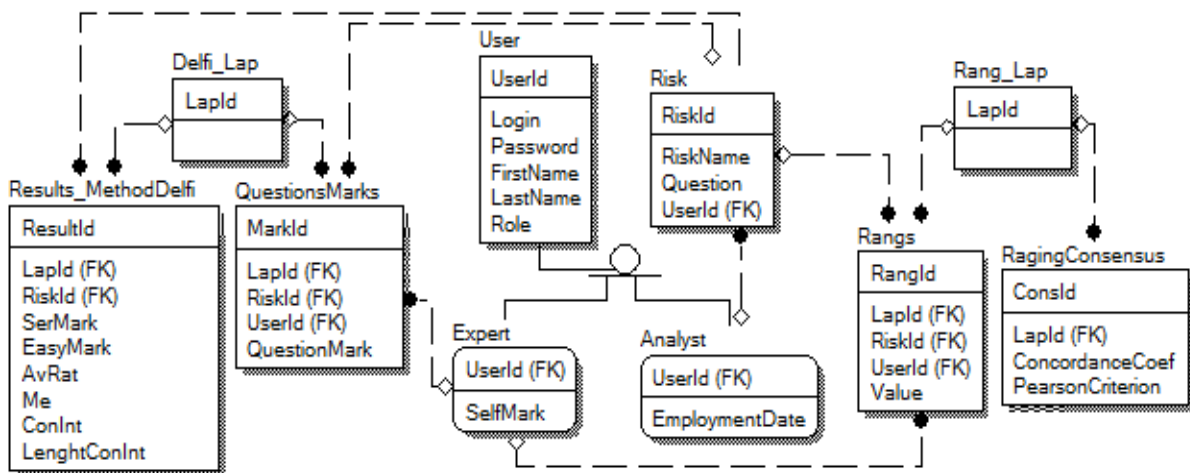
Delfi_Lap

LapId

User

UserId

Login
Password
FirstName
LastName
Role

Risk

RiskId

RiskName
Question
UserId (FK)

Rang_Lap

LapId

Results_MethodDelfi

ResultId

LapId (FK)
RiskId (FK)
SerMark
EasyMark
AvRat
Me
ConInt
LenghtConInt

QuestionsMarks

MarkId

LapId (FK)
RiskId (FK)
UserId (FK)
QuestionMark

Expert

UserId (FK)

SelfMark

Analyst

UserId (FK)

EmploymentDate

Rangs

RangId

LapId (FK)
RiskId (FK)
UserId (FK)
Value

RagingConsensus

ConsId

LapId (FK)
ConcordanceCoef
PearsonCriterion